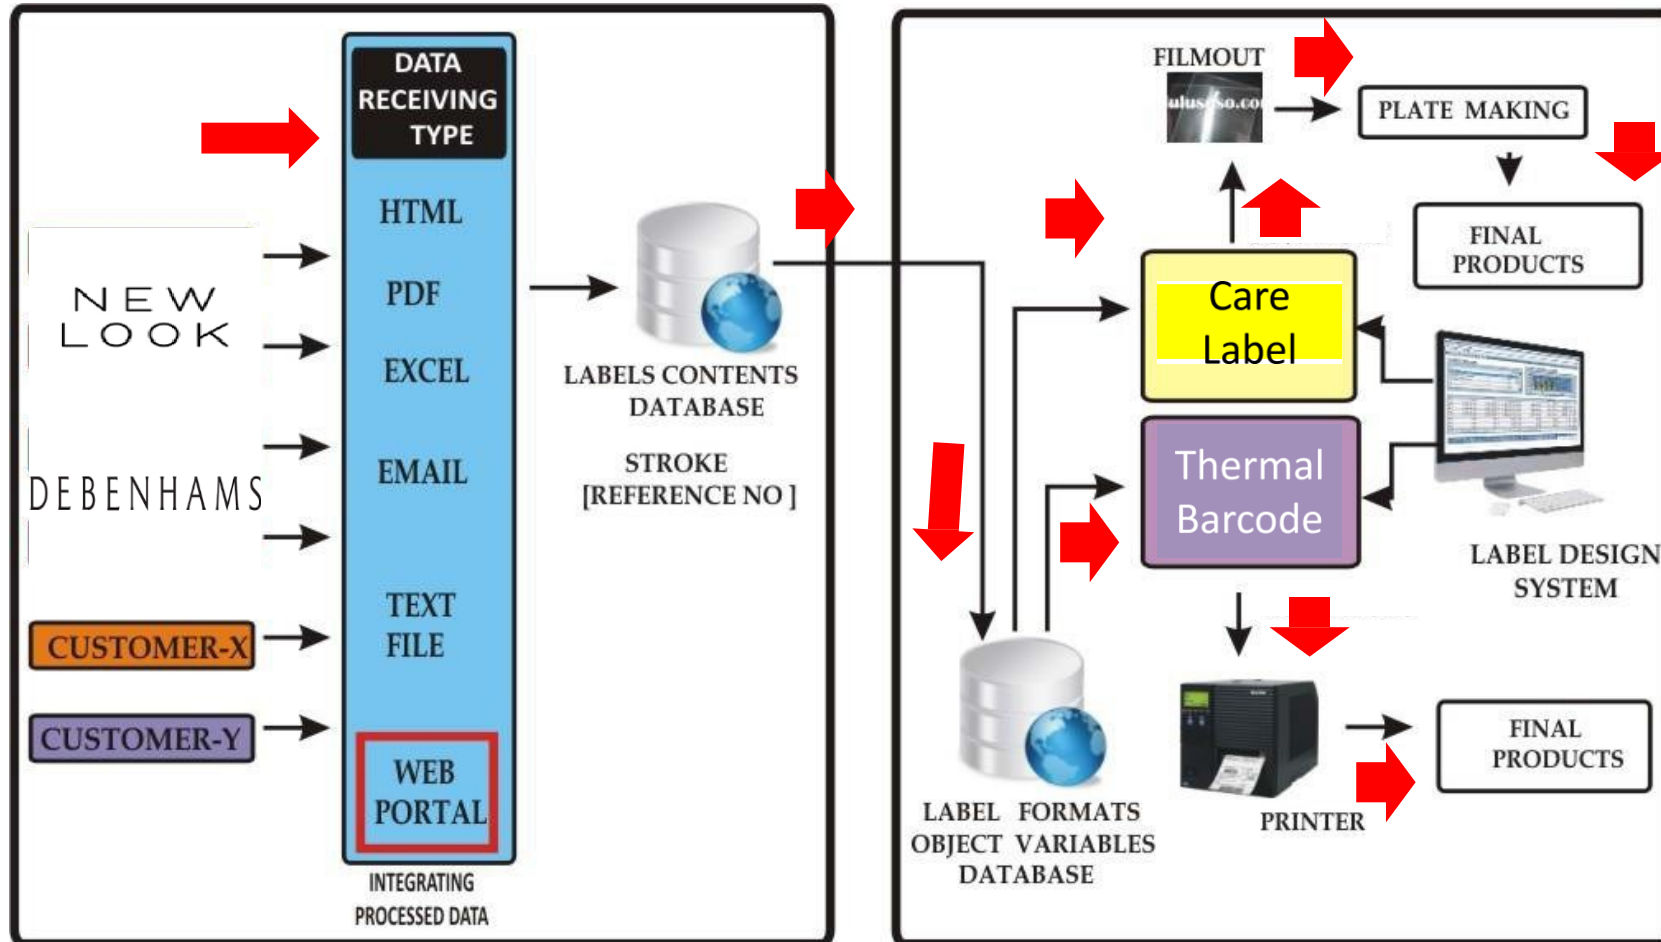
DATA RECEIVING TYPE

HTML

PDF

EXCEL

EMAIL

TEXT FILE

WEB PORTAL

INTEGRATING PROCESSED DATA

NEW LOOK

DEBENHAMS

CUSTOMER-X

CUSTOMER-Y

LABELS CONTENTS DATABASE

STROKE [REFERENCE NO ]

FILMOUT

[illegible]

PLATE MAKING

FINAL PRODUCTS

Care Label

Thermal Barcode

LABEL DESIGN SYSTEM

LABEL FORMATS OBJECT VARIABLES DATABASE

PRINTER

FINAL PRODUCTS